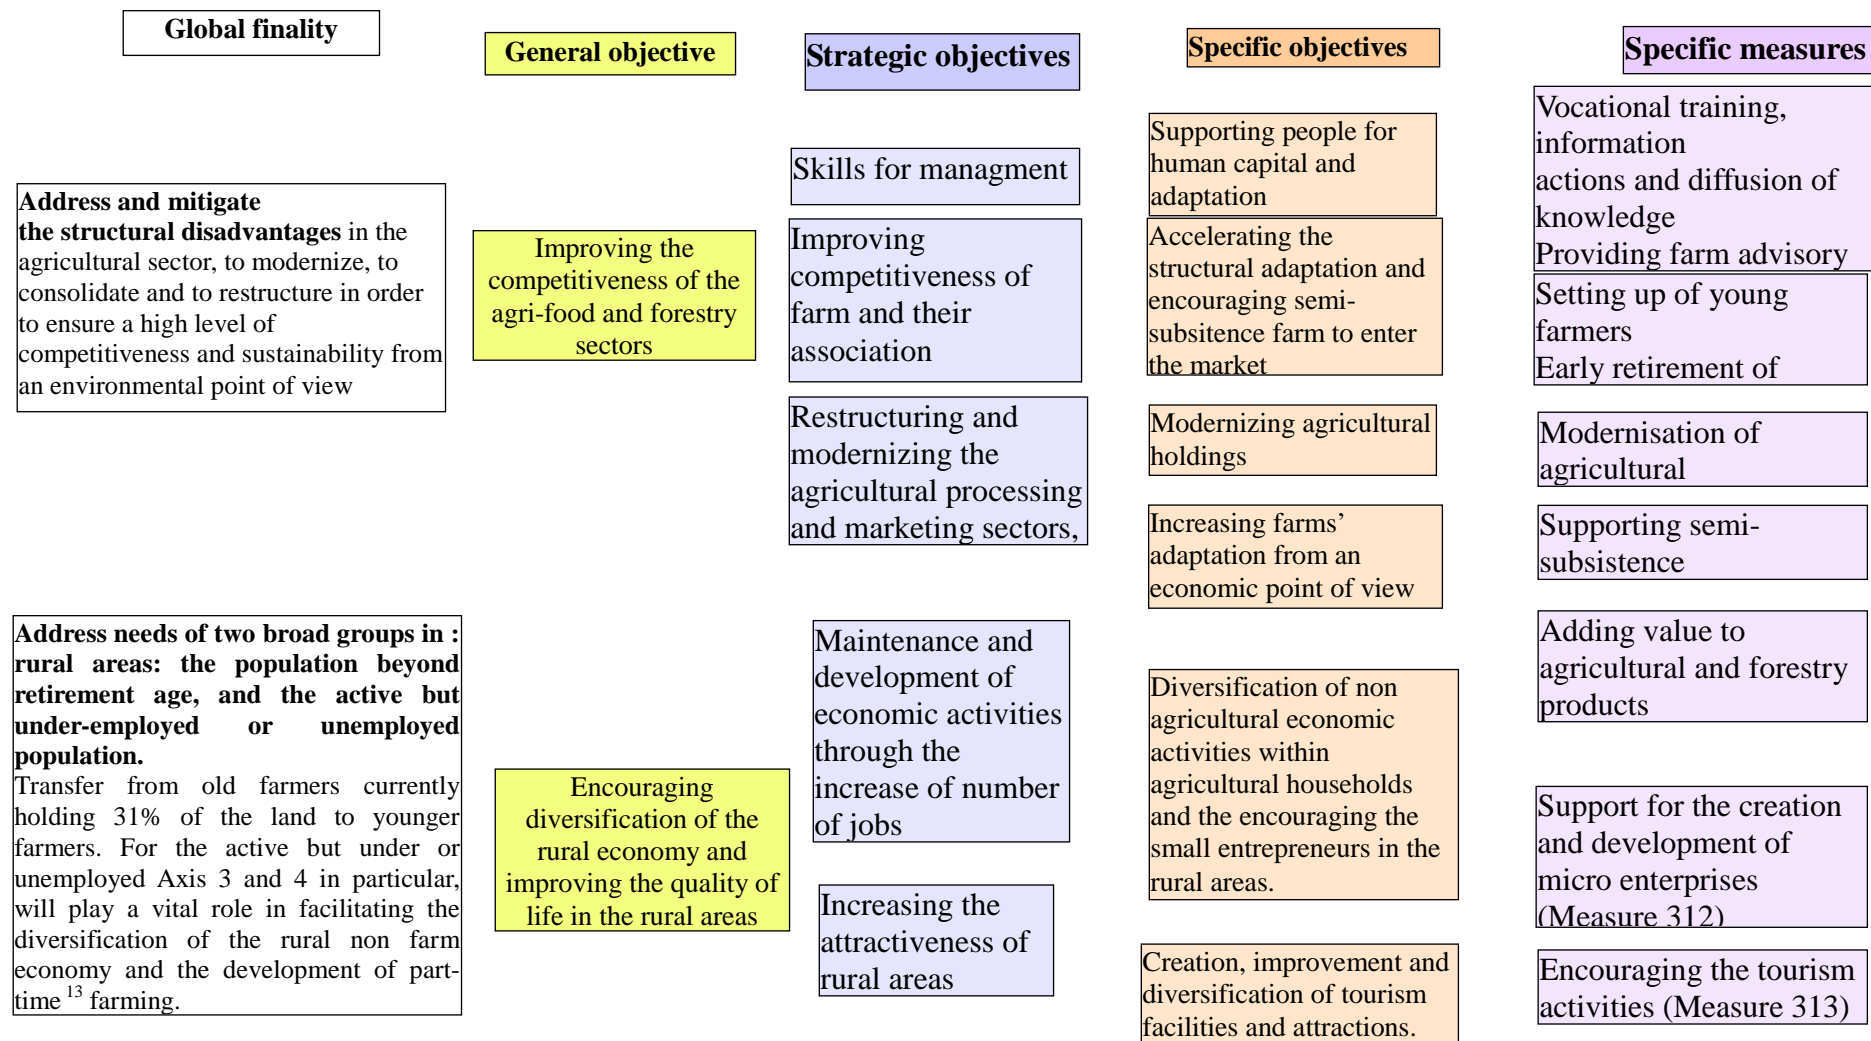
Global finality

General objective

Strategic objectives

Specific objectives

Specific measures

Address and mitigate the structural disadvantages in the agricultural sector, to modernize, to consolidate and to restructure in order to ensure a high level of competitiveness and sustainability from an environmental point of view

Improving the competitiveness of the agri-food and forestry sectors

Skills for managment

Improving competitiveness of farm and their association

Restructuring and modernizing the agricultural processing and marketing sectors,

Supporting people for human capital and adaptation

Accelerating the structural adaptation and encouraging semi-subsitence farm to enter the market

Modernizing agricultural holdings

Increasing farms' adaptation from an economic point of view

Vocational training, information actions and diffusion of knowledge
Providing farm advisory

Setting up of young farmers
Early retirement of

Modernisation of agricultural

Supporting semi-subsistence

Adding value to agricultural and forestry products

Address needs of two broad groups in : rural areas: the population beyond retirement age, and the active but under-employed or unemployed population.
Transfer from old farmers currently holding 31% of the land to younger farmers. For the active but under or unemployed Axis 3 and 4 in particular, will play a vital role in facilitating the diversification of the rural non farm economy and the development of part-time $^{13}$ farming.

Encouraging diversification of the rural economy and improving the quality of life in the rural areas

Maintenance and development of economic activities through the increase of number of jobs

Increasing the attractiveness of rural areas

Diversification of non agricultural economic activities within agricultural households and the encouraging the small entrepreneurs in the rural areas.

Creation, improvement and diversification of tourism facilities and attractions.

Support for the creation and development of micro enterprises (Measure 312)

Encouraging the tourism activities (Measure 313)